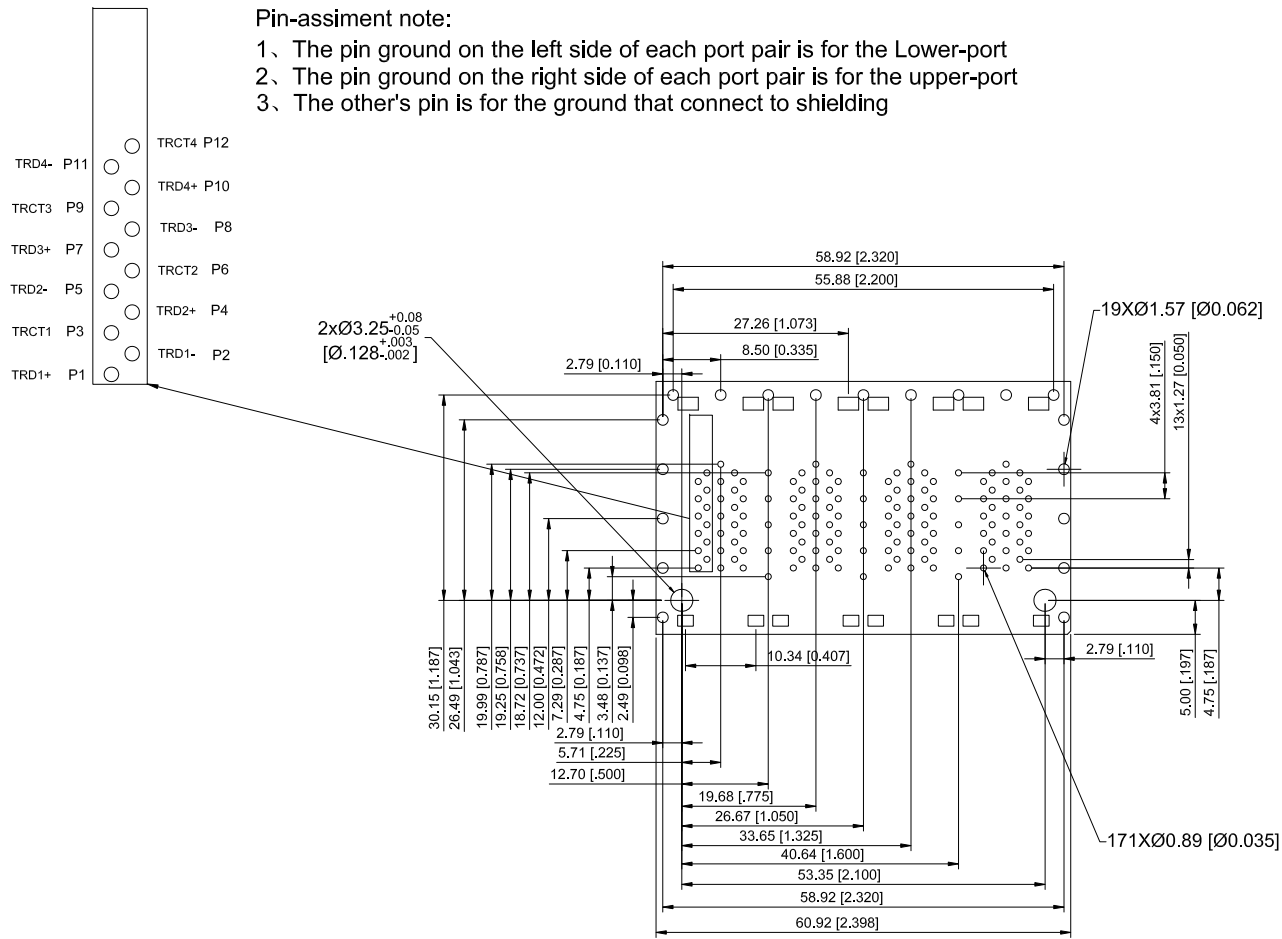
Pin-assiment note:
1、The pin ground on the left side of each port pair is for the Lower-port
2、The pin ground on the right side of each port pair is for the upper-port
3、The other's pin is for the ground that connect to shielding

TRCT4 P12
TRD4- P11
TRD4+ P10
TRCT3 P9
TRD3- P8
TRD3+ P7
TRCT2 P6
TRD2- P5
TRD2+ P4
TRCT1 P3
TRD1- P2
TRD1+ P1

$2xØ3.25^{+0.08}_{-0.05}$
$[Ø.128^{+.003}_{-.002}]$

58.92 [2.320]
55.88 [2.200]
27.26 [1.073]
8.50 [0.335]
2.79 [0.110]
19XØ1.57 [Ø0.062]
4x3.81 [.150]
13x1.27 [0.050]

30.15 [1.187]
26.49 [1.043]
19.99 [0.787]
19.25 [0.758]
18.72 [0.737]
12.00 [0.472]
7.29 [0.287]
4.75 [0.187]
3.48 [0.137]
2.49 [0.098]

10.34 [0.407]
2.79 [.110]
5.00 [.197]
4.75 [.187]

2.79 [.110]
5.71 [.225]
12.70 [.500]
19.68 [.775]
26.67 [1.050]
33.65 [1.325]
40.64 [1.600]
53.35 [2.100]
58.92 [2.320]
60.92 [2.398]
171XØ0.89 [Ø0.035]